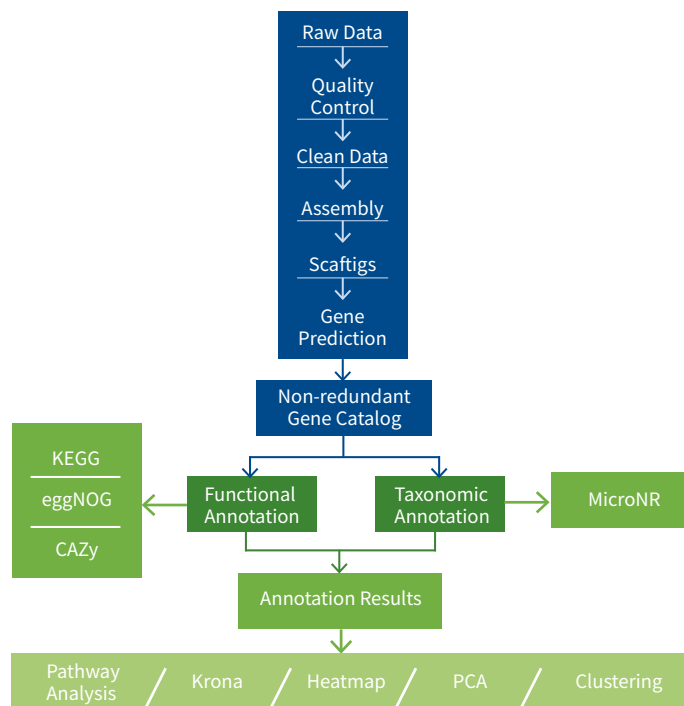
Raw Data

Quality Control

Clean Data

Assembly

Scaftigs

Gene Prediction

Non-redundant Gene Catalog

KEGG

eggNOG

CAZy

Functional Annotation

Taxonomic Annotation

MicroNR

Annotation Results

Pathway Analysis

Krona

Heatmap

PCA

Clustering